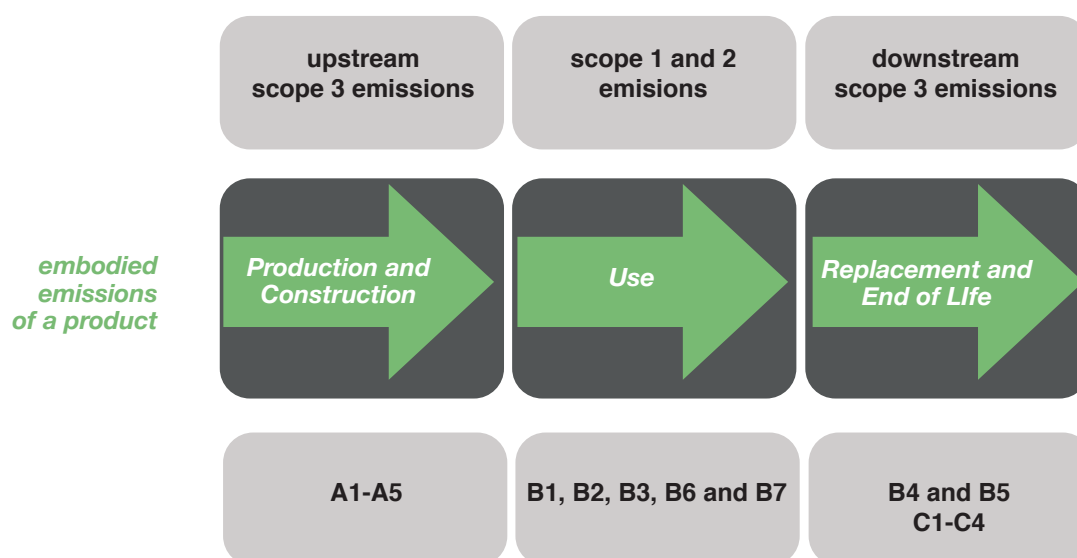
upstream scope 3 emissions

scope 1 and 2 emisions

downstream scope 3 emissions

embodied emissions of a product

Production and Construction

Use

Replacement and End of LIfe

A1-A5

B1, B2, B3, B6 and B7

B4 and B5
C1-C4